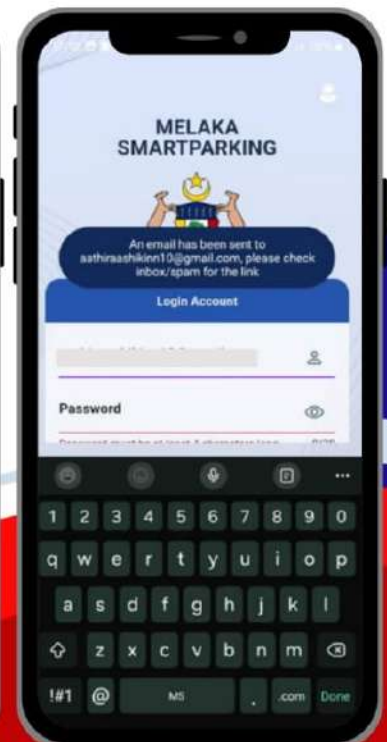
MELAKA SMARTPARKING

An email has been sent to sathirasshikinn10@gmail.com, please check inbox/spam for the link

Login Account

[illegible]

Password

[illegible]

1 2 3 4 5 6 7 8 9 0
q w e r t y u i o p
a s d f g h j k l
z x c v b n m
!#1 @ MS . .com Done